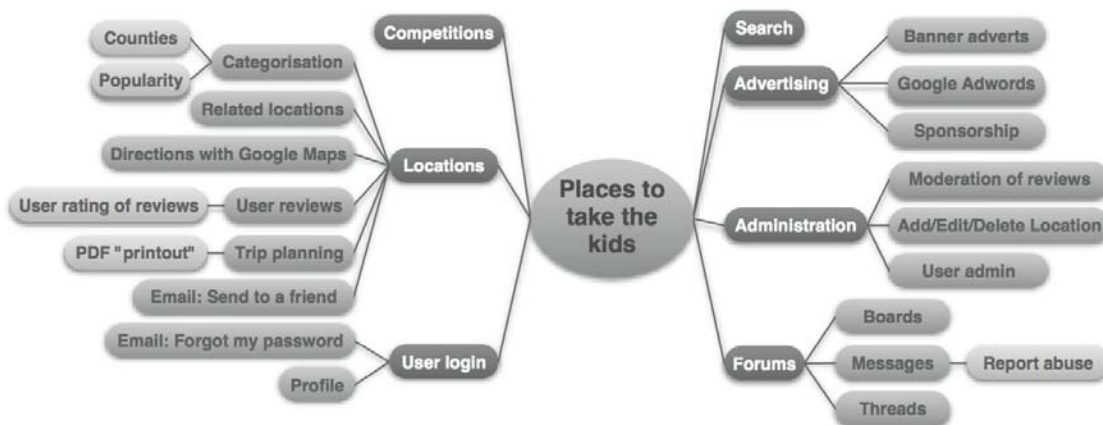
Places to take the kids

Competitions

Locations
Categorisation
Counties
Popularity
Related locations
Directions with Google Maps
User reviews
User rating of reviews
Trip planning
PDF "printout"
Email: Send to a friend

User login
Email: Forgot my password
Profile

Search

Advertising
Banner adverts
Google Adwords
Sponsorship

Administration
Moderation of reviews
Add/Edit/Delete Location
User admin

Forums
Boards
Messages
Report abuse
Threads